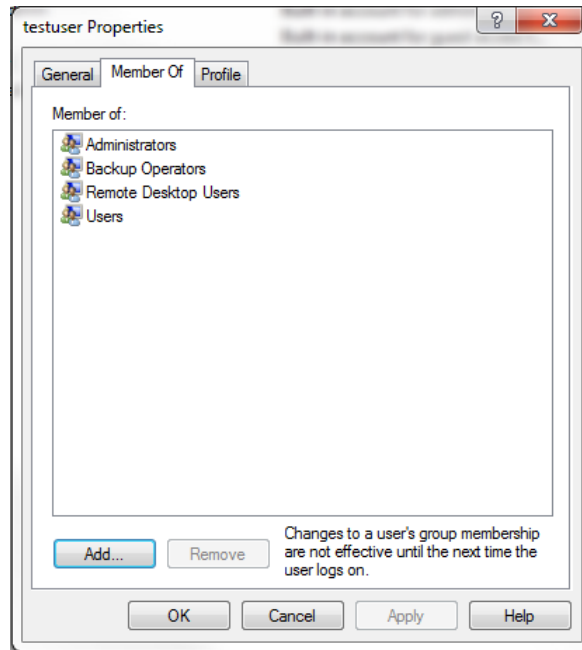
testuser Properties

?

General | Member Of | Profile

Member of:

Administrators
Backup Operators
Remote Desktop Users
Users

Add... | Remove

Changes to a user's group membership are not effective until the next time the user logs on.

OK | Cancel | Apply | Help